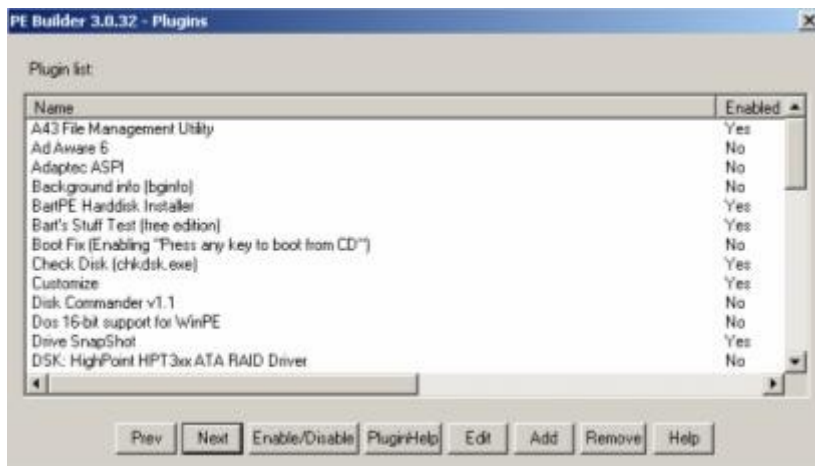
PE Builder 3.0.32 - Plugins

Plugin list:

| Name | Enabled |
|---|---|
| A43 File Management Utility | Yes |
| Ad Aware 6 | No |
| Adaptec ASPI | No |
| Background info (bginfo) | No |
| BartPE Harddisk Installer | Yes |
| Bart's Stuff Test (free edition) | Yes |
| Boot Fix (Enabling "Press any key to boot from CD") | No |
| Check Disk (chkdsk.exe) | Yes |
| Customize | Yes |
| Disk Commander v1.1 | No |
| Dos 16-bit support for WinPE | No |
| Drive SnapShot | Yes |
| DSK: HighPoint HPT3xx ATA RAID Driver | No |

Prev Next Enable/Disable PluginHelp Edit Add Remove Help